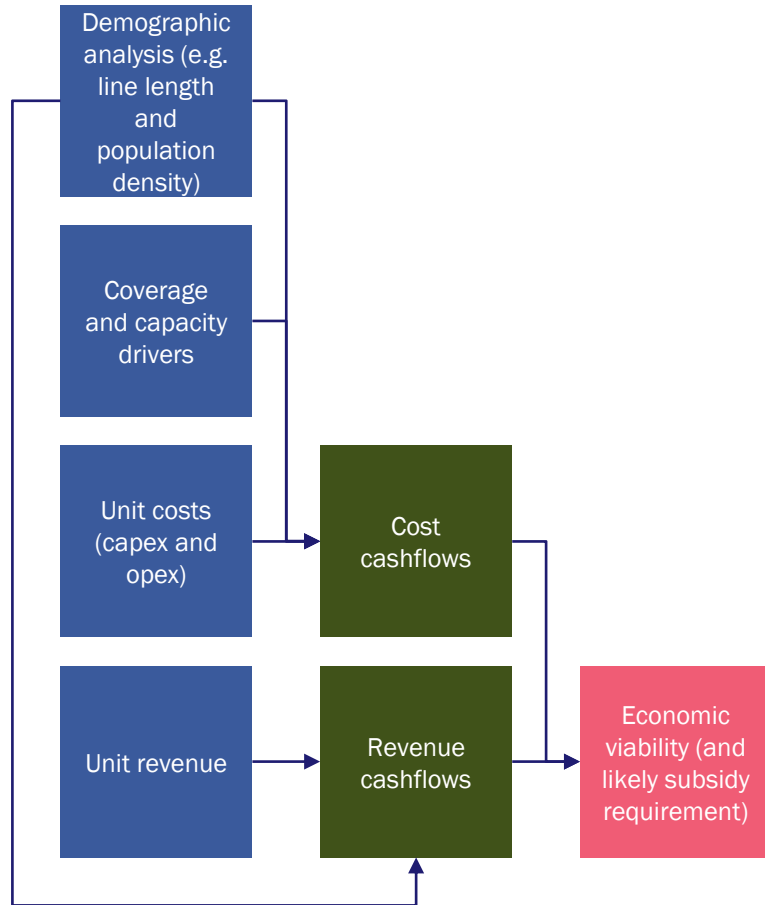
Demographic analysis (e.g. line length and population density)

Coverage and capacity drivers

Unit costs (capex and opex)

Unit revenue

Cost cashflows

Revenue cashflows

Economic viability (and likely subsidy requirement)